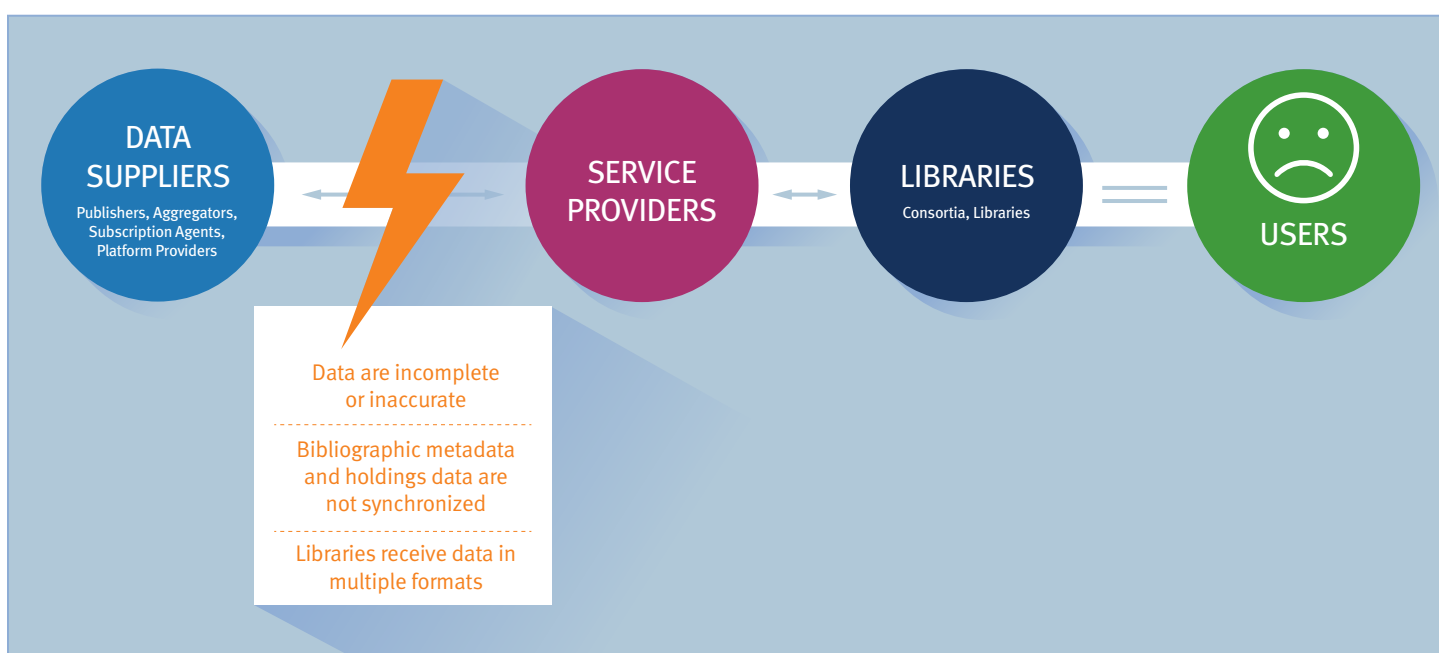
DATA SUPPLIERS
Publishers, Aggregators, Subscription Agents, Platform Providers

SERVICE PROVIDERS

LIBRARIES
Consortia, Libraries

USERS

Data are incomplete or inaccurate

Bibliographic metadata and holdings data are not synchronized

Libraries receive data in multiple formats